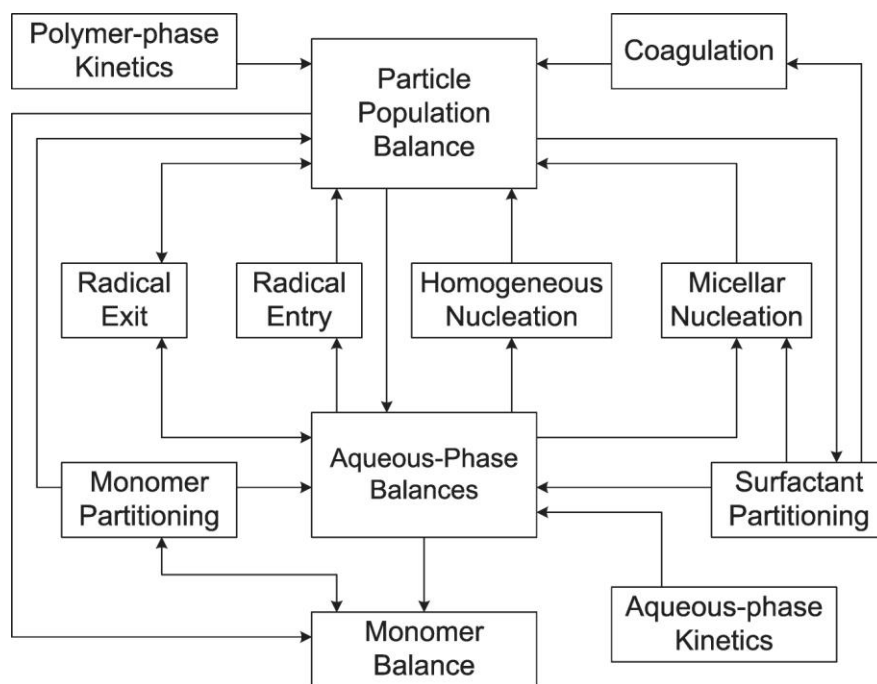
Polymer-phase Kinetics

Particle Population Balance

Coagulation

Radical Exit

Radical Entry

Homogeneous Nucleation

Micellar Nucleation

Monomer Partitioning

Aqueous-Phase Balances

Surfactant Partitioning

Aqueous-phase Kinetics

Monomer Balance